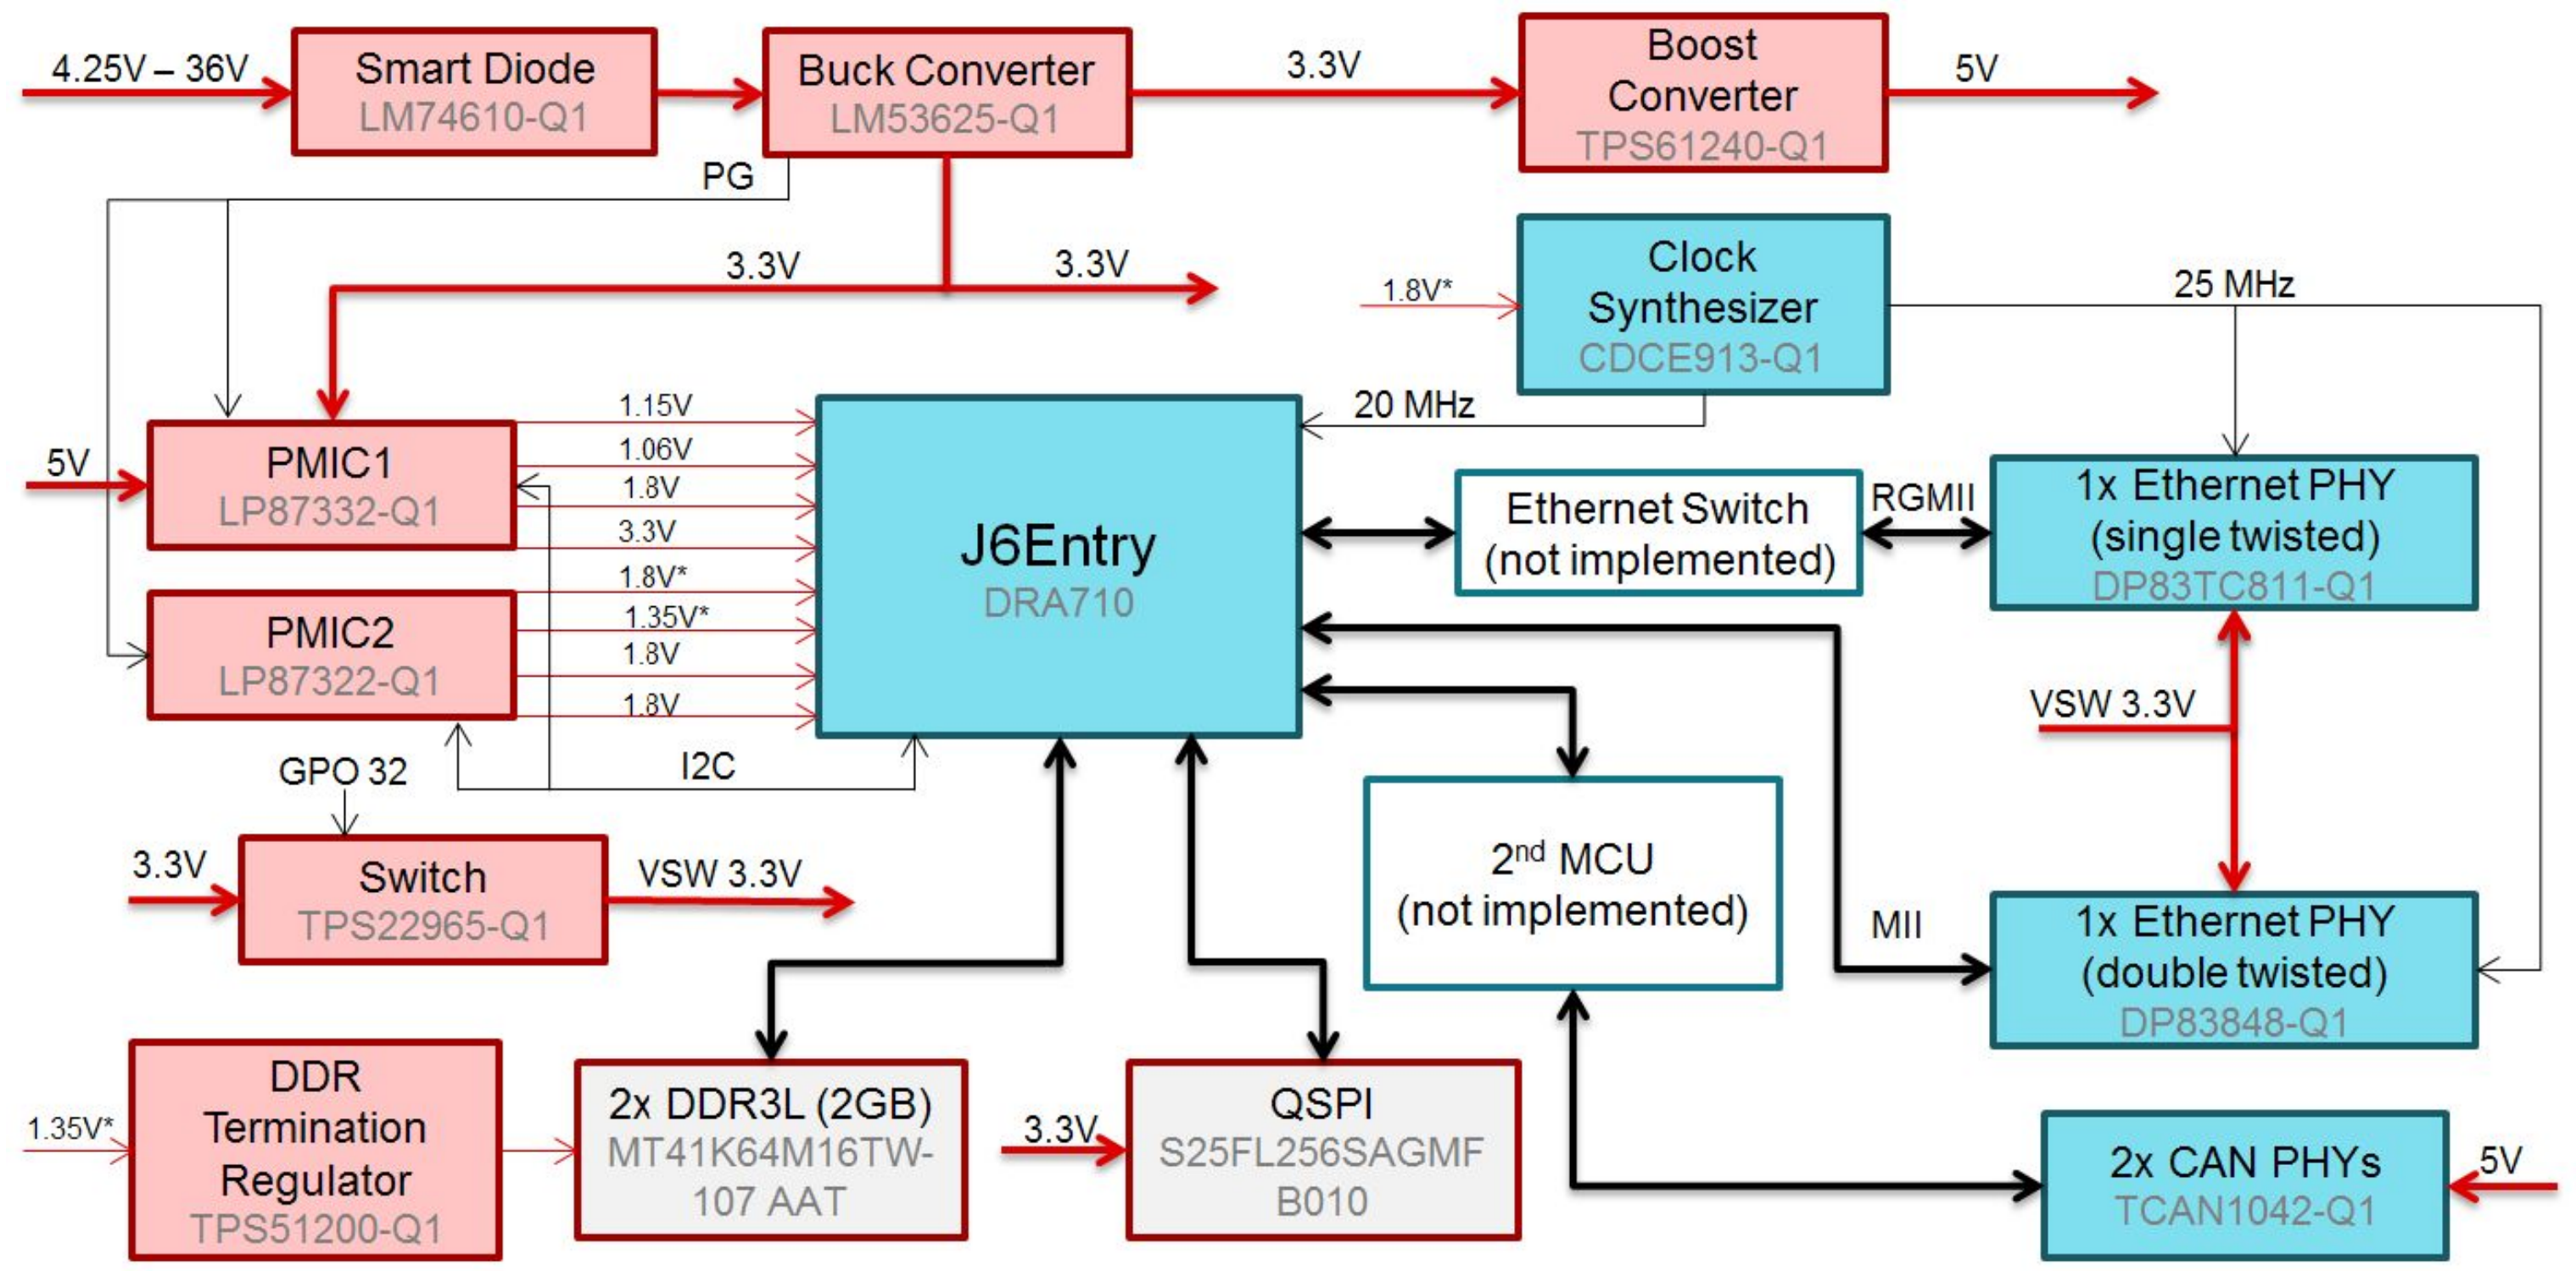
4.25V – 36V

Smart Diode
LM74610-Q1

Buck Converter
LM53625-Q1

3.3V

Boost Converter
TPS61240-Q1

5V

PG

3.3V

3.3V

1.8V*

Clock Synthesizer
CDCE913-Q1

25 MHz

5V

PMIC1
LP87332-Q1

1.15V
1.06V
1.8V
3.3V
1.8V*
1.35V*
1.8V
1.8V

20 MHz

J6Entry
DRA710

Ethernet Switch
(not implemented)

RGMII

1x Ethernet PHY
(single twisted)
DP83TC811-Q1

PMIC2
LP87322-Q1

VSW 3.3V

GPO 32

I2C

3.3V

Switch
TPS22965-Q1

VSW 3.3V

2$^{nd}$ MCU
(not implemented)

MII

1x Ethernet PHY
(double twisted)
DP83848-Q1

1.35V*

DDR Termination Regulator
TPS51200-Q1

2x DDR3L (2GB)
MT41K64M16TW-107 AAT

3.3V

QSPI
S25FL256SAGMF B010

2x CAN PHYs
TCAN1042-Q1

5V